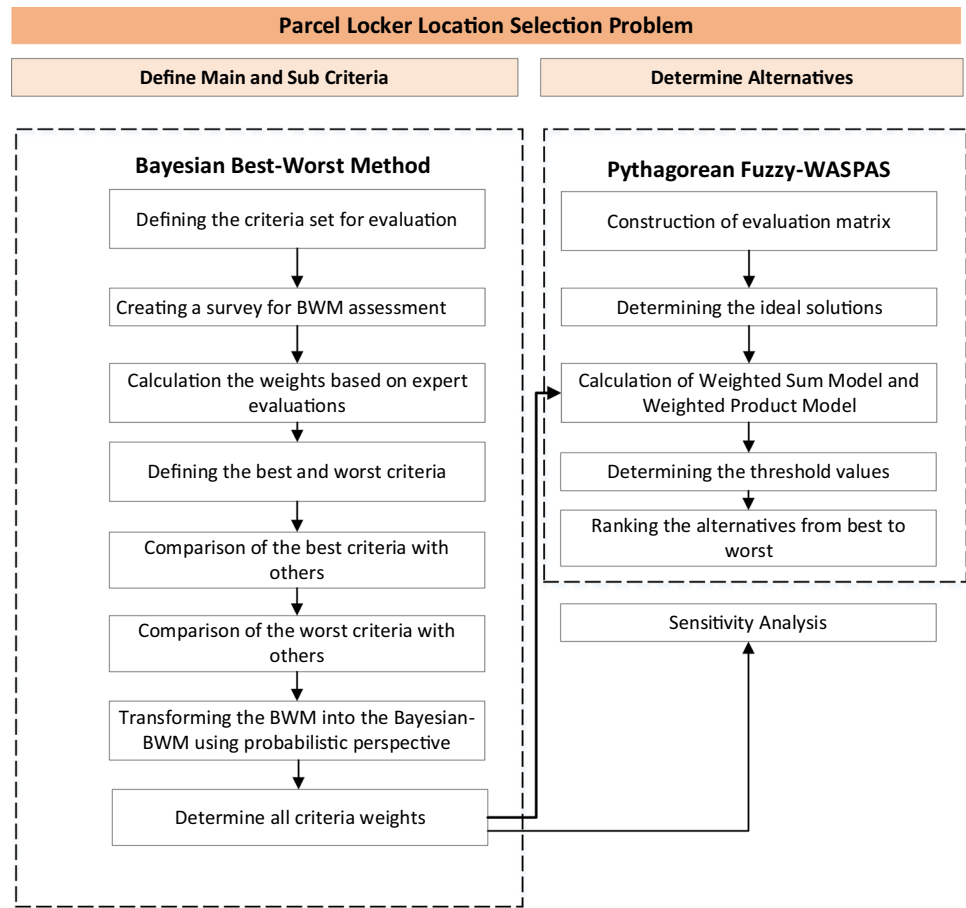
Parcel Locker Location Selection Problem

Define Main and Sub Criteria

Determine Alternatives

Bayesian Best-Worst Method

Defining the criteria set for evaluation

Creating a survey for BWM assessment

Calculation the weights based on expert evaluations

Defining the best and worst criteria

Comparison of the best criteria with others

Comparison of the worst criteria with others

Transforming the BWM into the Bayesian-BWM using probabilistic perspective

Determine all criteria weights

Pythagorean Fuzzy-WASPAS

Construction of evaluation matrix

Determining the ideal solutions

Calculation of Weighted Sum Model and Weighted Product Model

Determining the threshold values

Ranking the alternatives from best to worst

Sensitivity Analysis